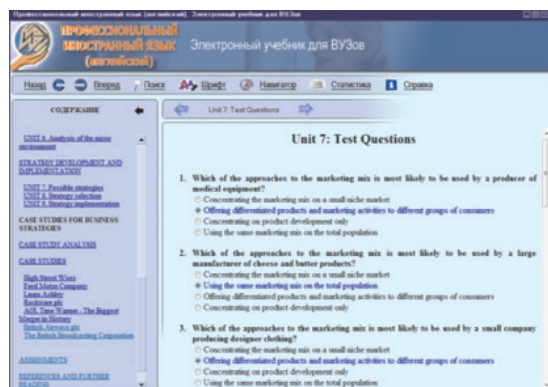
Профессиональный иностранный язык (английский) Электронный учебник для ВУЗов

ПРОФЕССИОНАЛЬНЫЙ ИНОСТРАННЫЙ ЯЗЫК (английский)

Электронный учебник для ВУЗов

Назад Вперед Поиск Шрифт Навигатор Статистика Справка

СОДЕРЖАНИЕ

UNIT 6. Analysis of the micro environment

STRATEGY DEVELOPMENT AND IMPLEMENTATION

UNIT 7. Possible strategies
UNIT 8. Strategy selection
UNIT 9. Strategy implementation

CASE STUDIES FOR BUSINESS STRATEGIES

CASE STUDY ANALYSIS

CASE STUDIES

High Street Wass
Ford Motor Company
Laura Ashley
Rockware plc
AOL Time Warner - The Biggest Merger in History
British Airways plc
The British Broadcasting Corporation

ASSIGNMENTS

REFERENCES AND FURTHER READING

Unit 7: Test Questions

Unit 7: Test Questions

1. Which of the approaches to the marketing mix is most likely to be used by a producer of medical equipment?
Concentrating the marketing mix on a small niche market
Offering differentiated products and marketing activities to different groups of consumers
Concentrating on product development only
Using the same marketing mix on the total population

2. Which of the approaches to the marketing mix is most likely to be used by a large manufacturer of cheese and butter products?
Concentrating the marketing mix on a small niche market
Using the same marketing mix on the total population
Offering differentiated products and marketing activities to different groups of consumers
Concentrating on product development only

3. Which of the approaches to the marketing mix is most likely to be used by a small company producing designer clothing?
Concentrating the marketing mix on a small niche market
Offering differentiated products and marketing activities to different groups of consumers
Concentrating on product development only
Using the same marketing mix on the total population